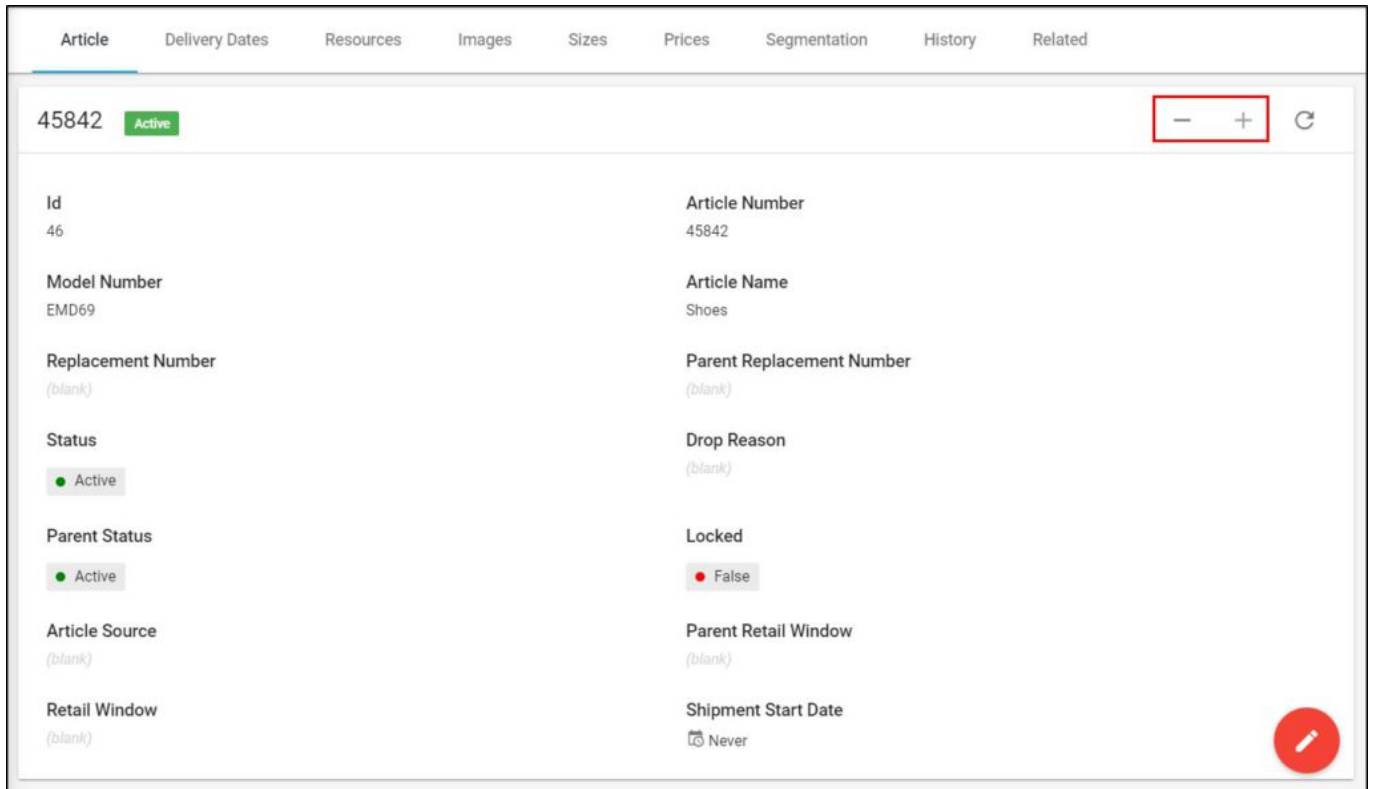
Article Delivery Dates Resources Images Sizes Prices Segmentation History Related

45842 Active

− +

Id
46

Article Number
45842

Model Number
EMD69

Article Name
Shoes

Replacement Number
(blank)

Parent Replacement Number
(blank)

Status
Active

Drop Reason
(blank)

Parent Status
Active

Locked
False

Article Source
(blank)

Parent Retail Window
(blank)

Retail Window
(blank)

Shipment Start Date
Never